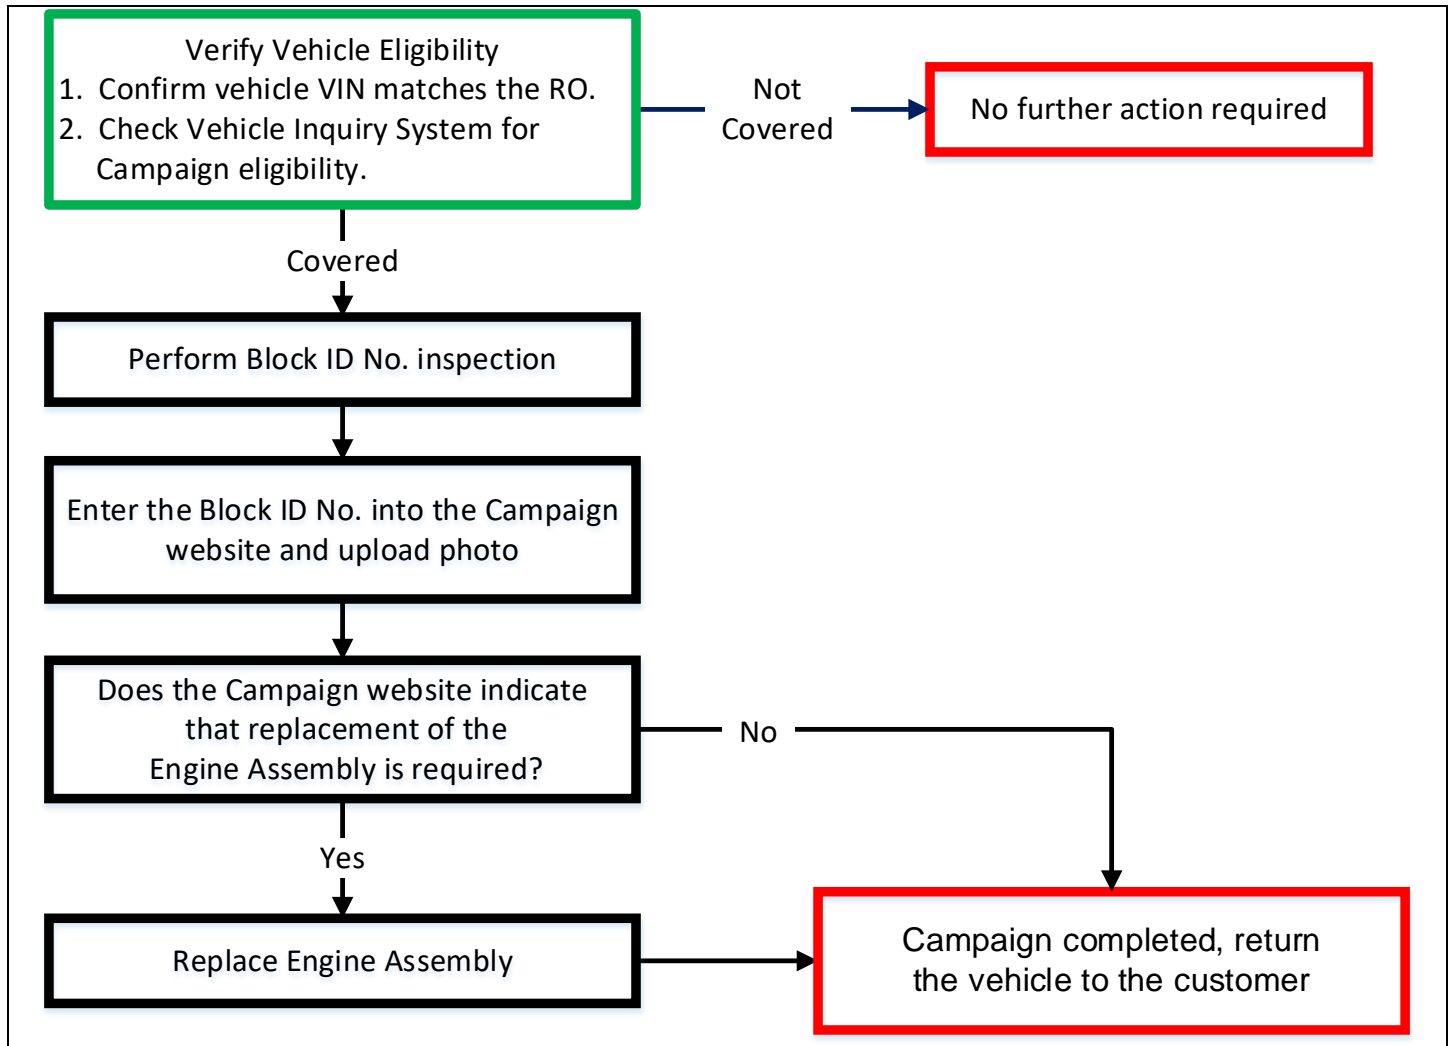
Verify Vehicle Eligibility
1. Confirm vehicle VIN matches the RO.
2. Check Vehicle Inquiry System for Campaign eligibility.

Not Covered

No further action required

Covered

Perform Block ID No. inspection

Enter the Block ID No. into the Campaign website and upload photo

Does the Campaign website indicate that replacement of the Engine Assembly is required?

No

Yes

Replace Engine Assembly

Campaign completed, return the vehicle to the customer